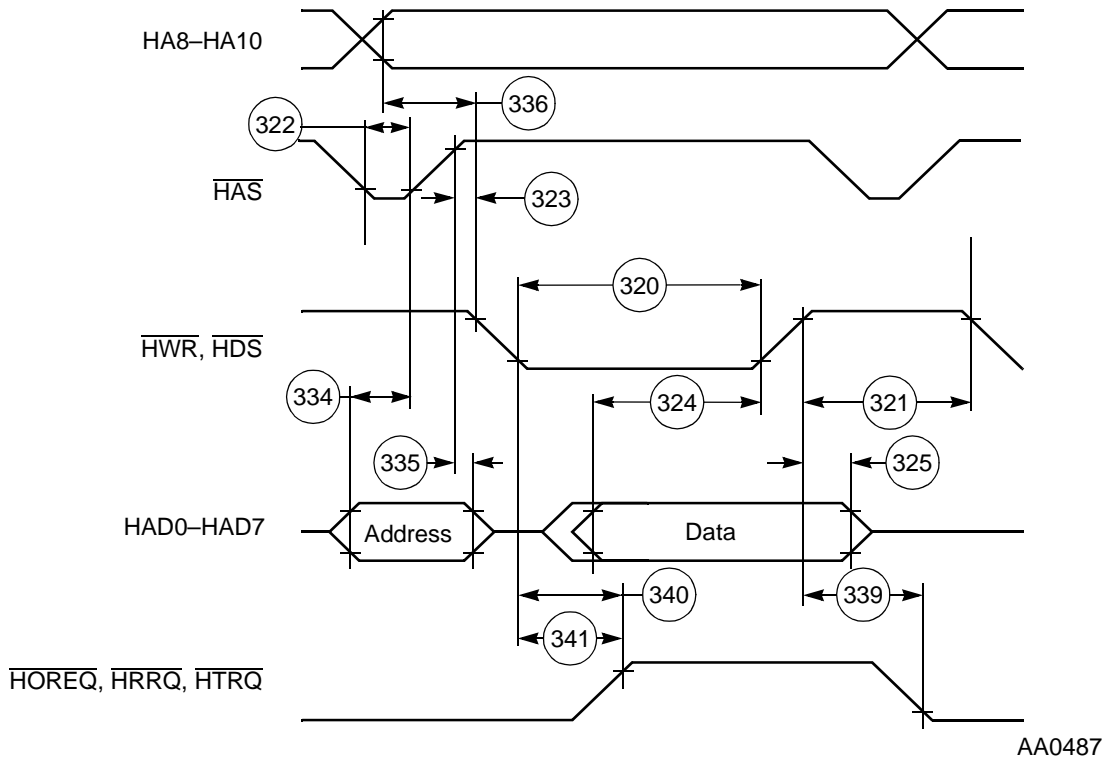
HA8–HA10

336

322

$\overline{HAS}$

323

320

$\overline{HWR}$, $\overline{HDS}$

334

324

321

335

325

HAD0–HAD7

Address

Data

340

339

341

$\overline{HOREQ}$, $\overline{HRRQ}$, $\overline{HTRQ}$

AA0487